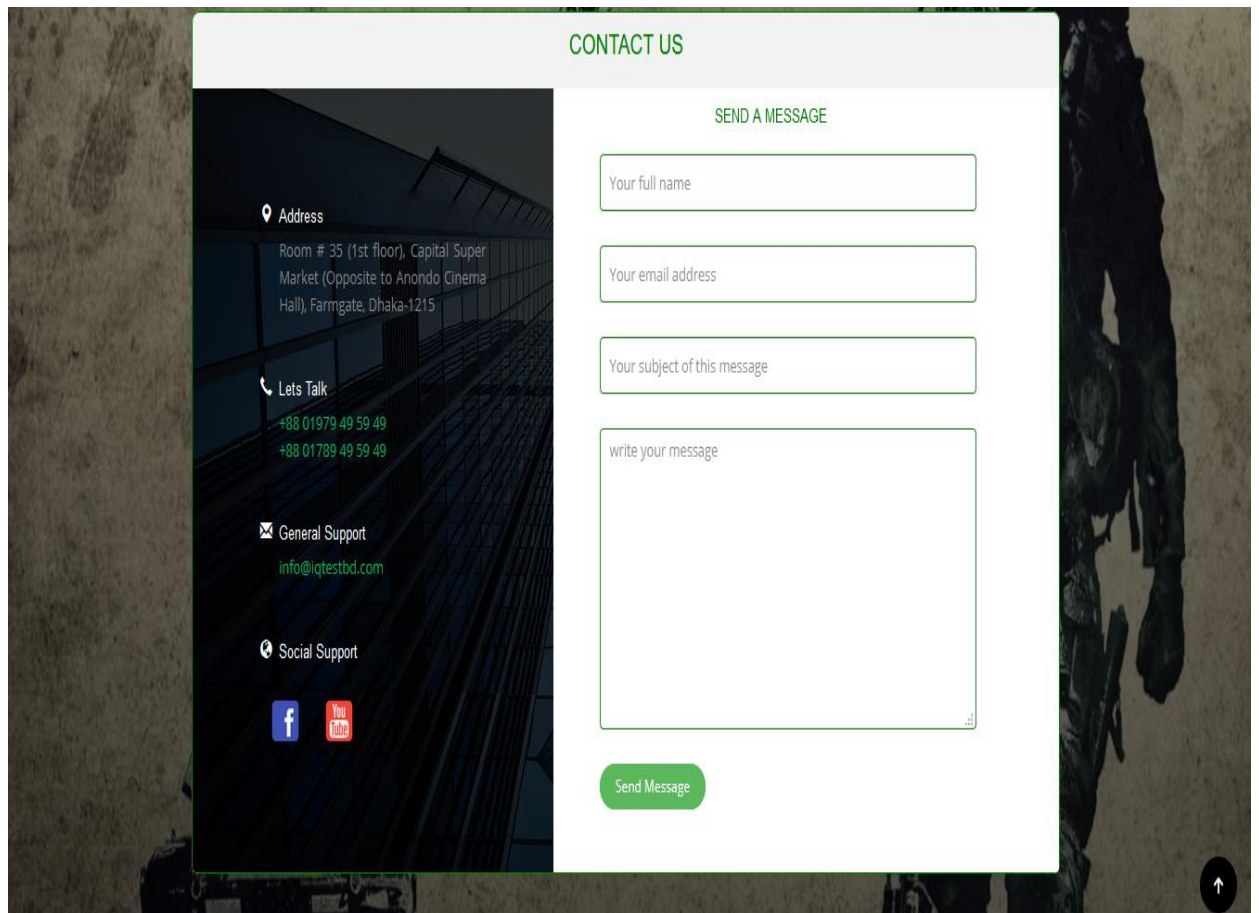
CONTACT US

Address
Room # 35 (1st floor), Capital Super Market (Opposite to Anondo Cinema Hall), Farmgate, Dhaka-1215

Lets Talk
+88 01979 49 59 49
+88 01789 49 59 49

General Support
info@iqtestbd.com

Social Support

f You Tube

SEND A MESSAGE

Your full name

Your email address

Your subject of this message

write your message

Send Message